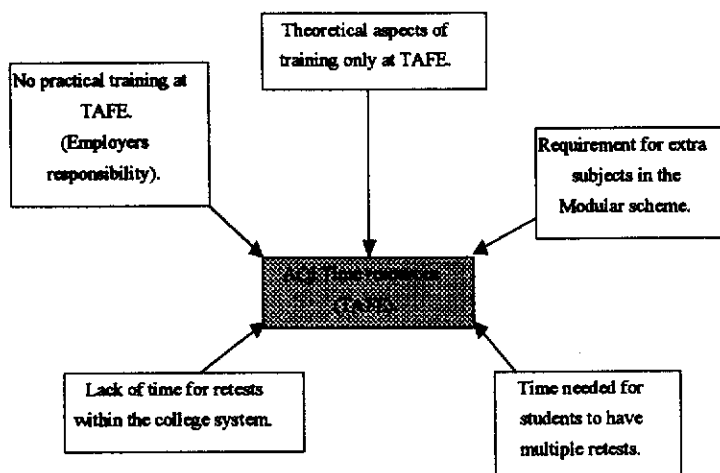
Theoretical aspects of training only at TAFE.

No practical training at TAFE. (Employers responsibility).

Requirement for extra subjects in the Modular scheme.

ACE Time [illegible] (TAFE)

Lack of time for retests within the college system.

Time needed for students to have multiple retests.